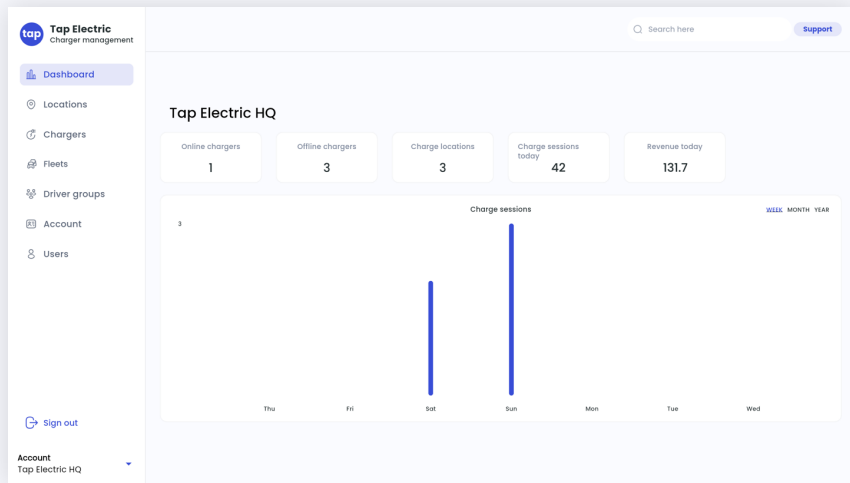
tap Tap Electric
Charger management

Dashboard
Locations
Chargers
Fleets
Driver groups
Account
Users

Sign out

Account
Tap Electric HQ

Search here
Support

Tap Electric HQ

Online chargers
1

Offline chargers
3

Charge locations
3

Charge sessions today
42

Revenue today
131.7

Charge sessions
WEEK MONTH YEAR

3

Thu Fri Sat Sun Mon Tue Wed